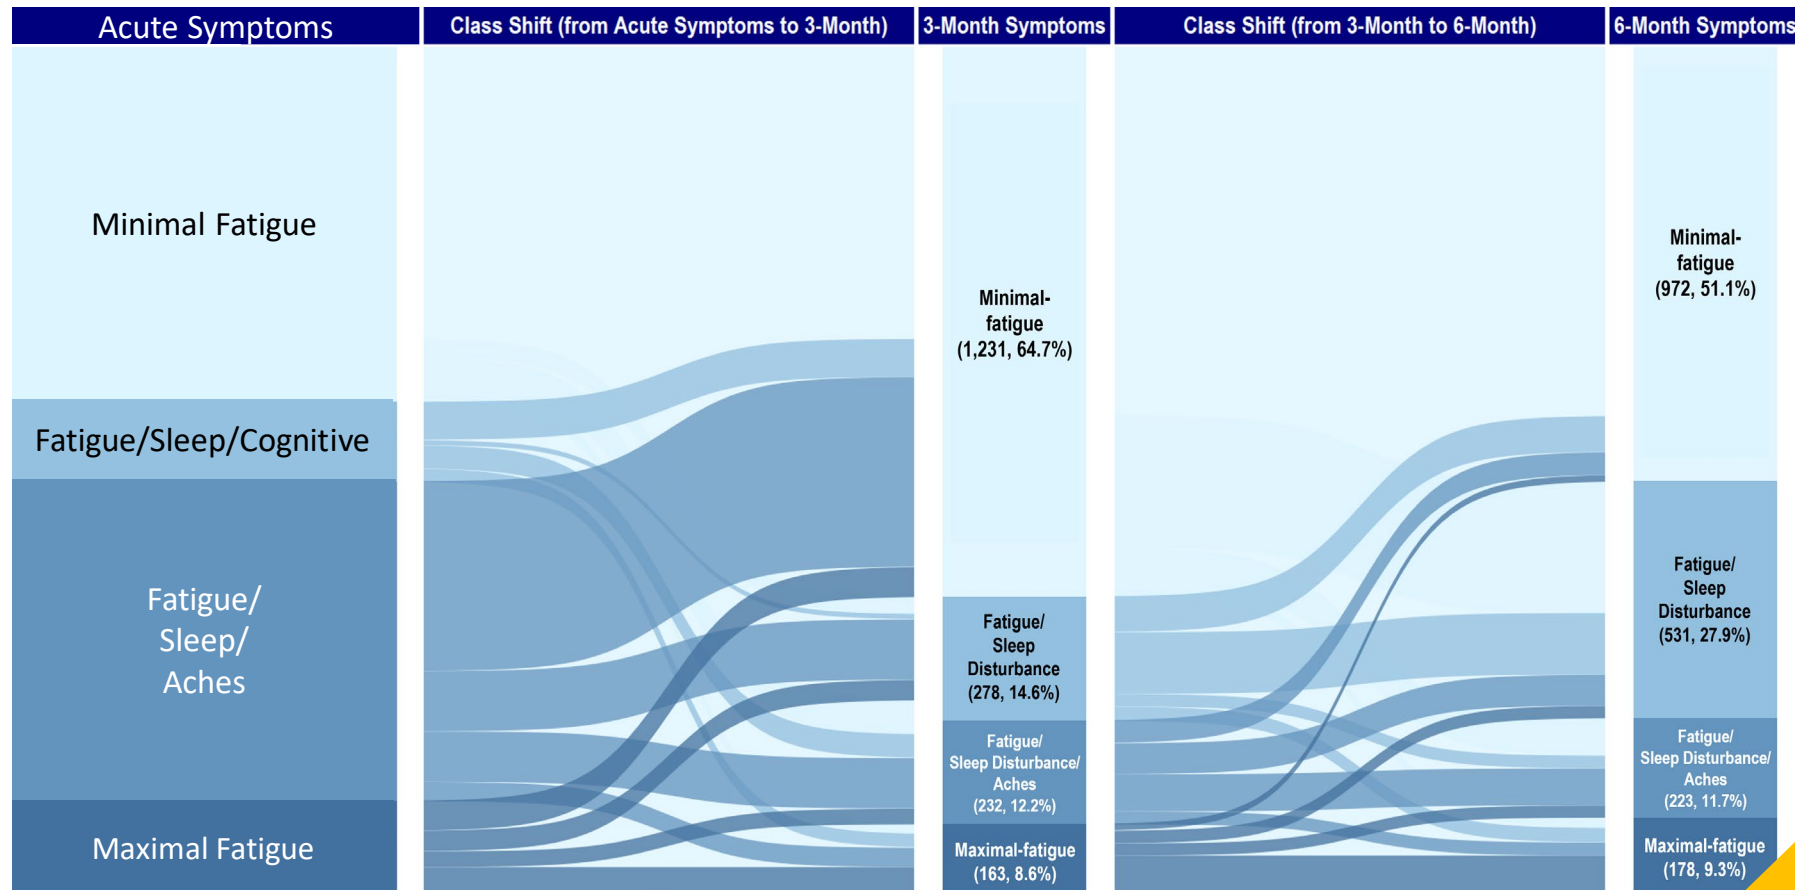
| Acute Symptoms | Class Shift (from Acute Symptoms to 3-Month) | 3-Month Symptoms | Class Shift (from 3-Month to 6-Month) | 6-Month Symptoms |
|---|---|---|---|---|

Minimal Fatigue

Fatigue/Sleep/Cognitive

Fatigue/ Sleep/ Aches

Maximal Fatigue

Minimal-fatigue (1,231, 64.7%)

Fatigue/ Sleep Disturbance (278, 14.6%)

Fatigue/ Sleep Disturbance/ Aches (232, 12.2%)

Maximal-fatigue (163, 8.6%)

Minimal-fatigue (972, 51.1%)

Fatigue/ Sleep Disturbance (531, 27.9%)

Fatigue/ Sleep Disturbance/ Aches (223, 11.7%)

Maximal-fatigue (178, 9.3%)